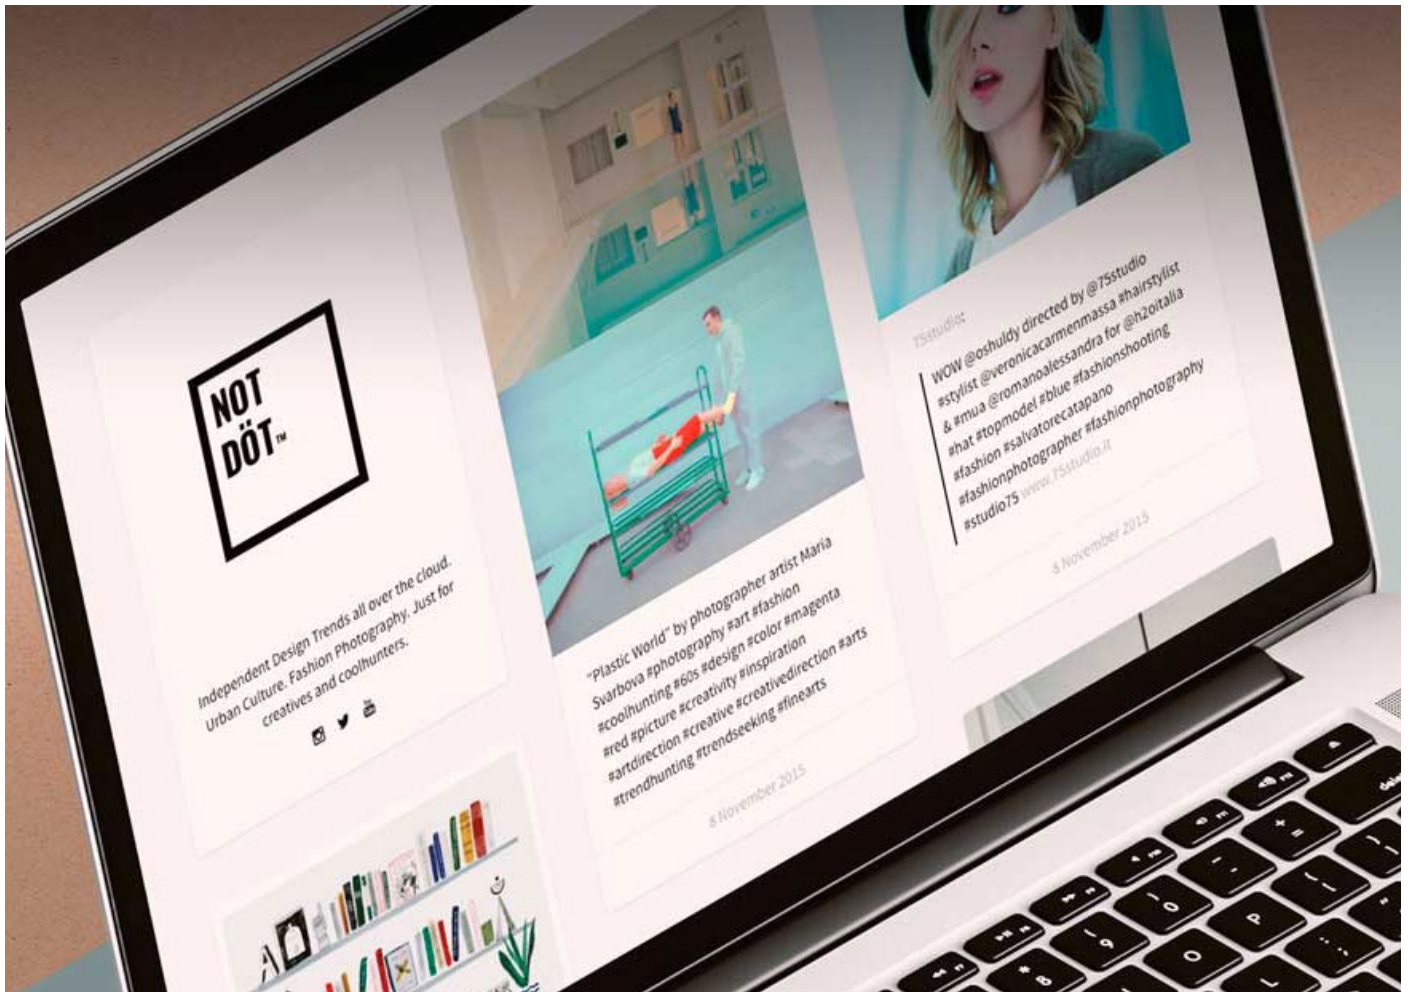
NOT DÖT™

Independent Design Trends all over the cloud. Urban Culture. Fashion Photography. Just for creatives and coolhunters.

"Plastic World" by photographer artist Maria Svarbova #photography #art #fashion #coolhunting #60s #design #color #magenta #red #picture #creativity #inspiration #artdirection #creative #creativedirection #arts #trendhunting #trendseeking #finearts

8 November 2015

75studio:

WOW @oshuldy directed by @75studio #stylist @veronicacarmenmassa #hairstylist & #mua @romanoalessandra for @h2oitalia #hat #topmodel #blue #fashionshooting #fashion #salvatorecatapano #fashionphotographer #fashionphotography #studio75 www.75studio.it

8 November 2015